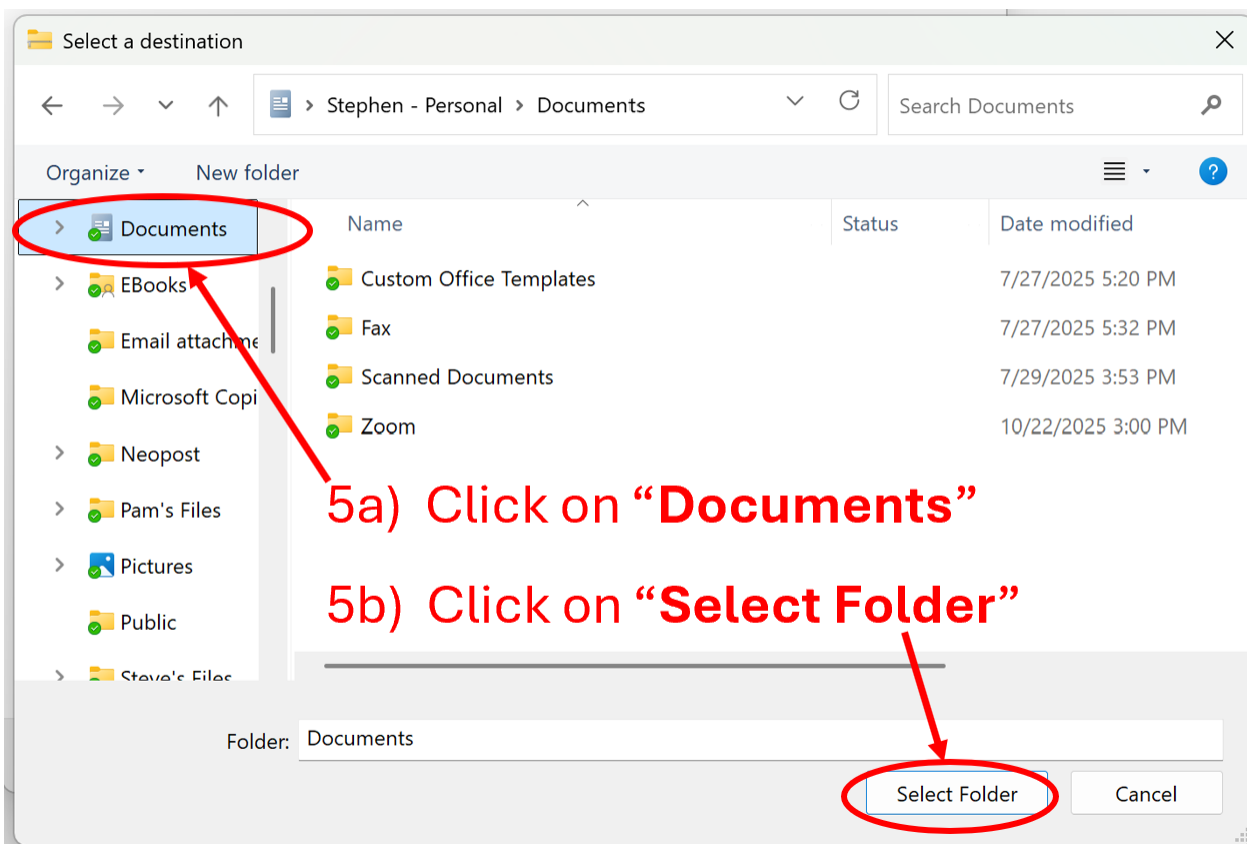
Select a destination

Stephen - Personal > Documents

Search Documents

Organize ▾ New folder

Documents
EBooks
Email attachme
Microsoft Copi
Neopost
Pam's Files
Pictures
Public
Steve's Files

| Name | Status | Date modified |
|---|---|---|
| Custom Office Templates | | 7/27/2025 5:20 PM |
| Fax | | 7/27/2025 5:32 PM |
| Scanned Documents | | 7/29/2025 3:53 PM |
| Zoom | | 10/22/2025 3:00 PM |

5a) Click on “**Documents**”

5b) Click on “**Select Folder**”

Folder: Documents

Select Folder Cancel